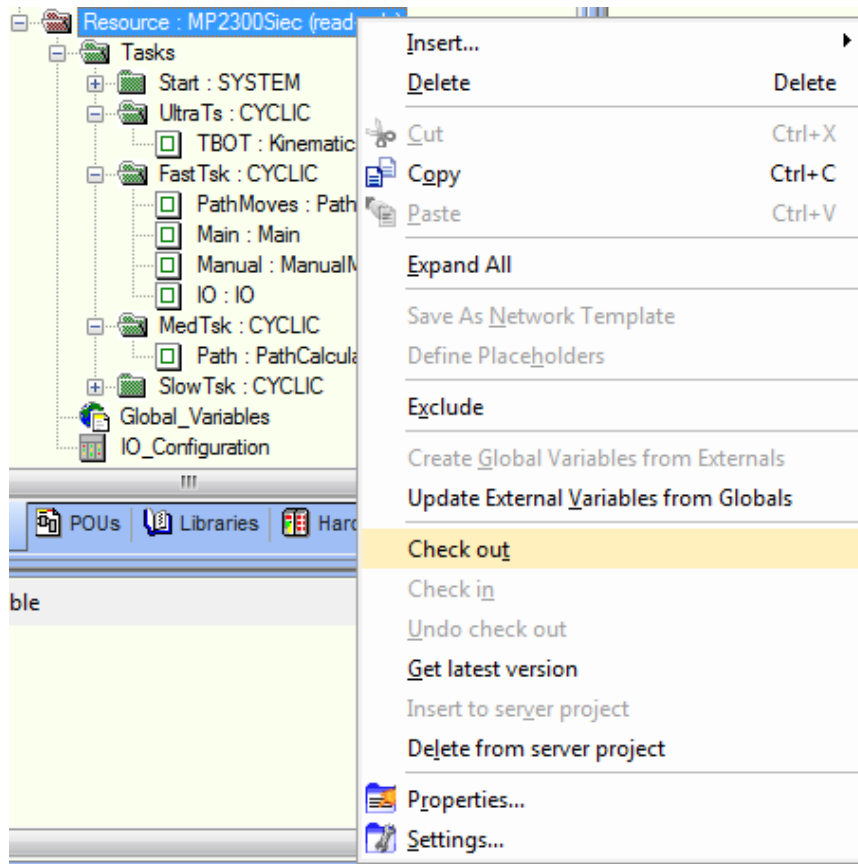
Resource : MP2300Siec (read-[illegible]
Tasks
Start : SYSTEM
UltraTs : CYCLIC
TBOT : Kinematic
FastTsk : CYCLIC
PathMoves : Path
Main : Main
Manual : ManualM
IO : IO
MedTsk : CYCLIC
Path : PathCalcula
SlowTsk : CYCLIC
Global_Variables
IO_Configuration

POUs | Libraries | Hard

ble

Insert...
Delete Delete
Cut Ctrl+X
Copy Ctrl+C
Paste Ctrl+V
Expand All
Save As Network Template
Define Placeholders
Exclude
Create Global Variables from Externals
Update External Variables from Globals
Check out
Check in
Undo check out
Get latest version
Insert to server project
Delete from server project
Properties...
Settings...